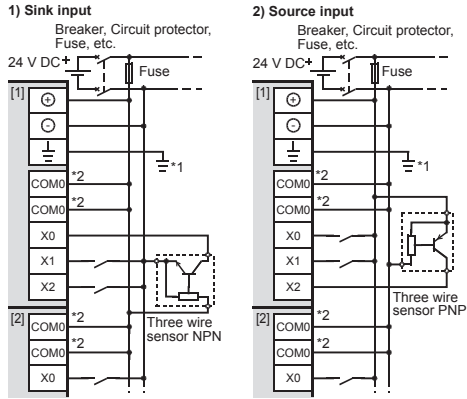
1) Sink input

Breaker, Circuit protector, Fuse, etc.

24 V DC+

Fuse

[1]

⊕

⊖

*1

COM0 *2

COM0 *2

X0

X1

X2

[2]

COM0 *2

COM0 *2

X0

Three wire sensor NPN

2) Source input

Breaker, Circuit protector, Fuse, etc.

24 V DC+

Fuse

[1]

⊕

⊖

*1

COM0 *2

COM0 *2

X0

X1

X2

[2]

COM0 *2

COM0 *2

X0

Three wire sensor PNP